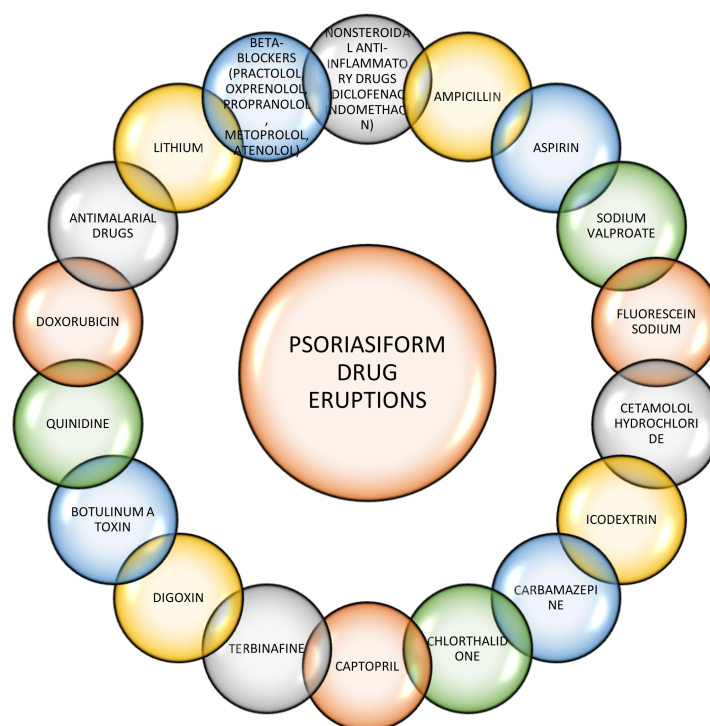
PSORIASIFORM DRUG ERUPTIONS

NONSTEROIDAL ANTI-INFLAMMATORY DRUGS (DICLOFENAC, INDOMETHACIN)

AMPICILLIN

ASPIRIN

SODIUM VALPROATE

FLUORESCEIN SODIUM

CETAMOLOL HYDROCHLORIDE

ICODEXTRIN

CARBAMAZEPINE

CHLORTHALIDONE

CAPTOPRIL

TERBINAFINE

DIGOXIN

BOTULINUM A TOXIN

QUINIDINE

DOXORUBICIN

ANTIMALARIAL DRUGS

LITHIUM

BETA-BLOCKERS (PRACTOLOL, OXPRENOLOL, PROPRANOLOL, METOPROLOL, ATENOLOL)